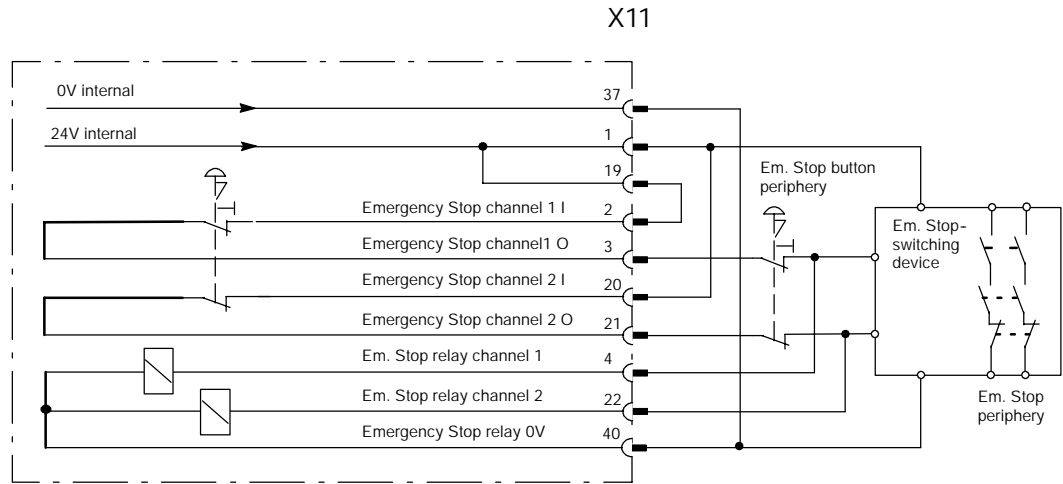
X11

0V internal
37
24V internal
1
19
Emergency Stop channel 1 I
2
Emergency Stop channel1 O
3
Emergency Stop channel 2 I
20
Emergency Stop channel 2 O
21
Em. Stop relay channel 1
4
Em. Stop relay channel 2
22
Emergency Stop relay 0V
40

Em. Stop button periphery

Em. Stop-switching device

Em. Stop periphery